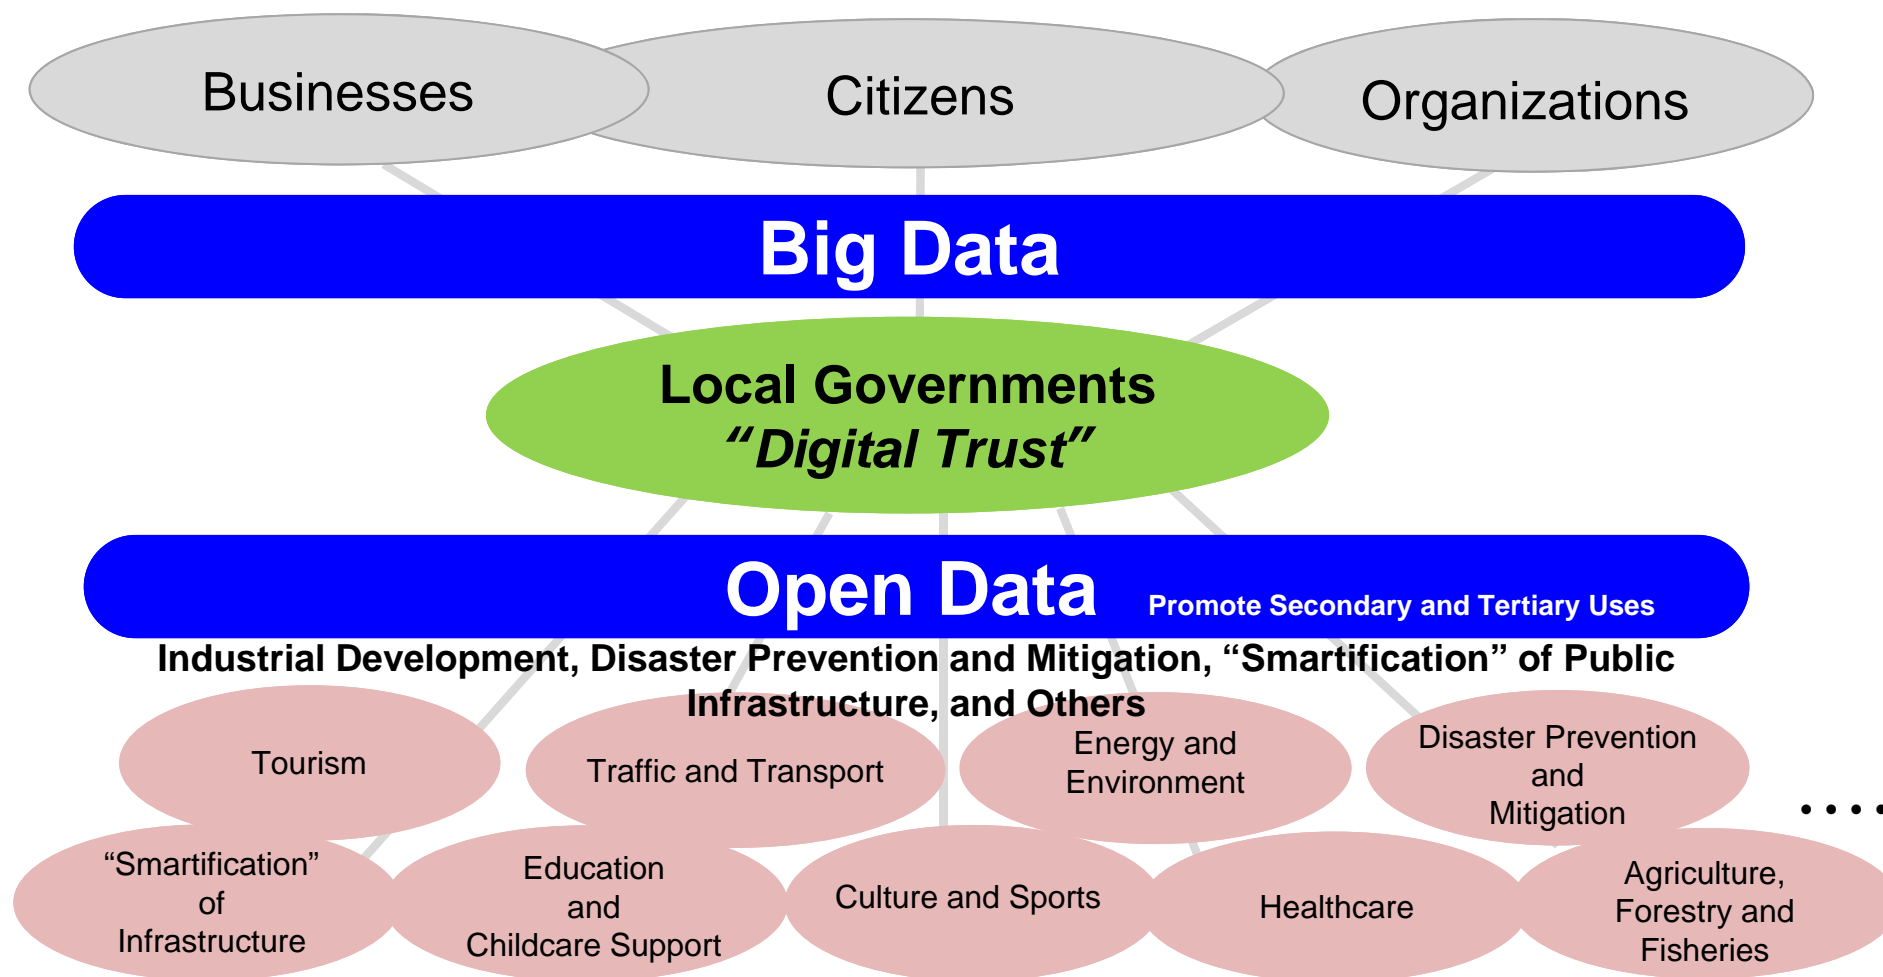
Businesses

Citizens

Organizations

Big Data

Local Governments
“Digital Trust”

Open Data

Promote Secondary and Tertiary Uses

Industrial Development, Disaster Prevention and Mitigation, “Smartification” of Public Infrastructure, and Others

Tourism

Traffic and Transport

Energy and Environment

Disaster Prevention and Mitigation

....

“Smartification” of Infrastructure

Education and Childcare Support

Culture and Sports

Healthcare

Agriculture, Forestry and Fisheries